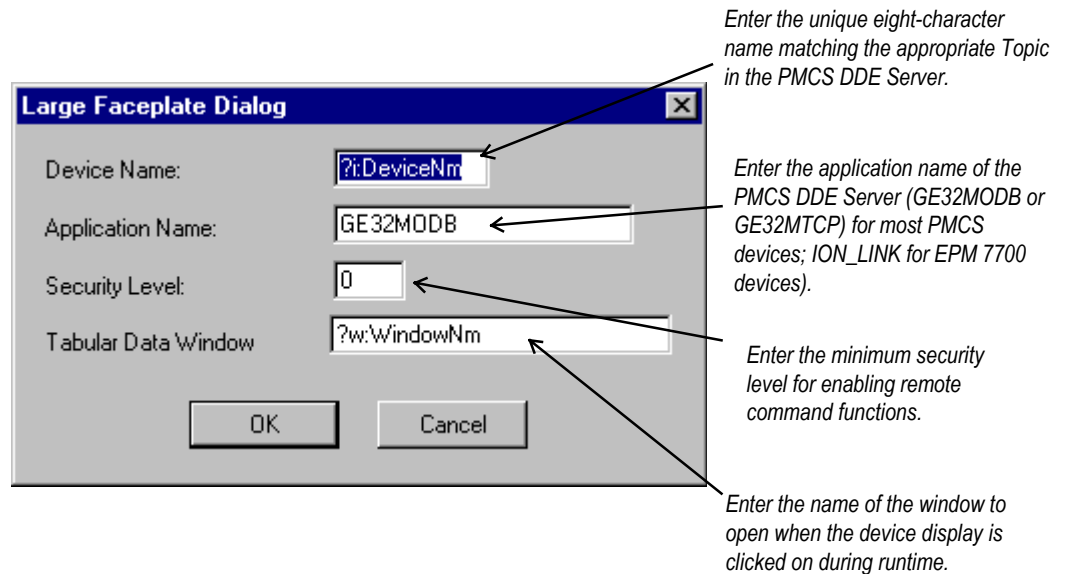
Enter the unique eight-character name matching the appropriate Topic in the PMCS DDE Server.

Large Faceplate Dialog

Device Name: ?i:DeviceNm

Application Name: GE32MODB

Security Level: 0

Tabular Data Window ?w:WindowNm

OK

Cancel

Enter the application name of the PMCS DDE Server (GE32MODB or GE32MTCP) for most PMCS devices; ION_LINK for EPM 7700 devices).

Enter the minimum security level for enabling remote command functions.

Enter the name of the window to open when the device display is clicked on during runtime.